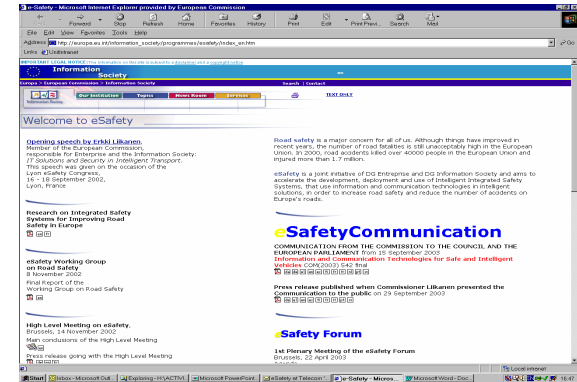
eSafety - Microsoft Internet Explorer provided by European Commission

Back Forward Stop Refresh Home Favorites History Edit Print Previ... Search Mail

File Edit View Favorites Tools Help

Address http://europa.eu.int/information_society/programmes/esafety/index_en.htm Go

Links Unilintranet

IMPORTANT LEGAL NOTICE: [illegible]

Information Society

Europa > European Commission > Information Society

Search | Contact

Our Institution Topics News Room Services

TEXT ONLY

Welcome to eSafety

Opening speech by Erkki Liikanen, Member of the European Commission, responsible for Enterprise and the Information Society: IT Solutions and Security in Intelligent Transport. This speech was given on the occasion of the Lyon eSafety Congress, 16 - 18 September 2002, Lyon, France

Research on Integrated Safety Systems for Improving Road Safety in Europe

eSafety Working Group on Road Safety
8 November 2002
Final Report of the Working Group on Road Safety

High Level Meeting on eSafety, Brussels, 14 November 2002
Main conclusions of the High Level Meeting
Press release going with the High Level Meeting

Road safety is a major concern for all of us. Although things have improved in recent years, the number of road fatalities is still unacceptably high in the European Union. In 2000, road accidents killed over 40000 people in the European Union and injured more than 1.7 million.

eSafety is a joint initiative of DG Entreprise and DG Information Society and aims to accelerate the development, deployment and use of Intelligent Integrated Safety Systems, that use information and communication technologies in intelligent solutions, in order to increase road safety and reduce the number of accidents on Europe's roads.

eSafetyCommunication

COMMUNICATION FROM THE COMMISSION TO THE COUNCIL AND THE EUROPEAN PARLIAMENT from 15 September 2003
Information and Communication Technologies for Safe and Intelligent Vehicles COM(2003) 542 final

Press release published when Commissioner Liikanen presented the Communication to the public on 29 September 2003

eSafety Forum

1st Plenary Meeting of the eSafety Forum
Brussels, 22 April 2003

Local intranet

Start Inbox - Microsoft Outl... Exploring - H:\ACTIVI Microsoft PowerPoint eSafety at Telecom e-Safety - Micros... H:\Microsoft Word - Doc... 16:47